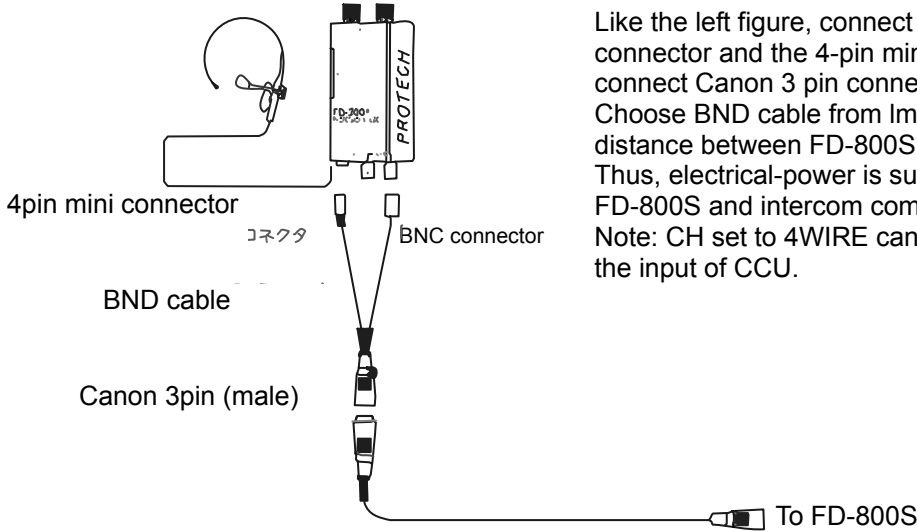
FD-800S
PROTECH

Like the left figure, connect
connector and the 4-pin mi
connect Canon 3 pin conne
Choose BND cable from Im
distance between FD-800S
Thus, electrical-power is su
FD-800S and intercom com
Note: CH set to 4WIRE can
the input of CCU.

4pin mini connector

コネクタ

BNC connector

BND cable

Canon 3pin (male)

To FD-800S